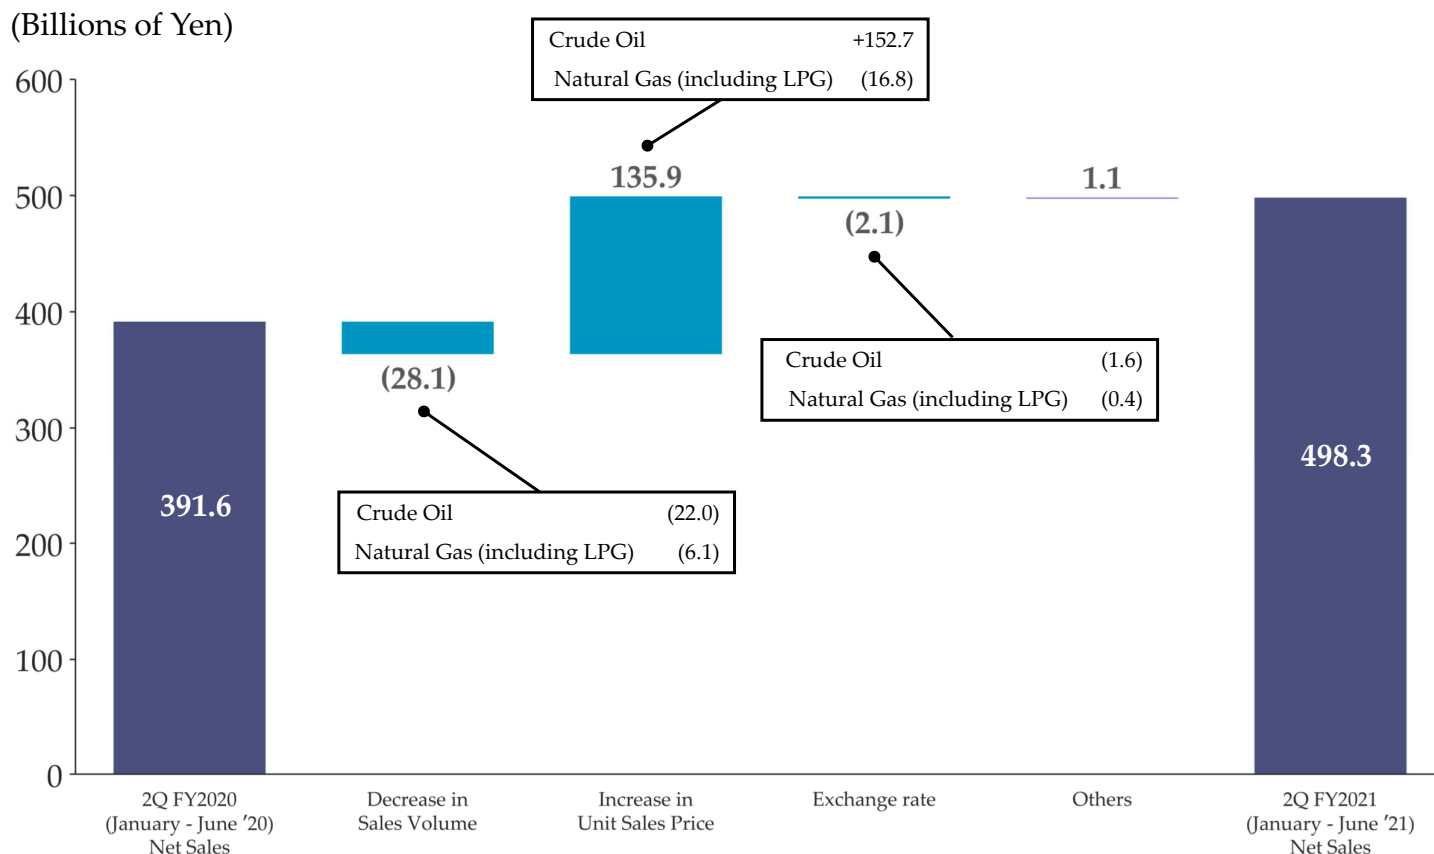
(Billions of Yen)

600
500
400
300
200
100
0

| Crude Oil | +152.7 |
|---|---|
| Natural Gas (including LPG) | (16.8) |

135.9

(2.1)

1.1

391.6

(28.1)

| Crude Oil | (1.6) |
|---|---|
| Natural Gas (including LPG) | (0.4) |

| Crude Oil | (22.0) |
|---|---|
| Natural Gas (including LPG) | (6.1) |

498.3

2Q FY2020 (January - June '20) Net Sales

Decrease in Sales Volume

Increase in Unit Sales Price

Exchange rate

Others

2Q FY2021 (January - June '21) Net Sales